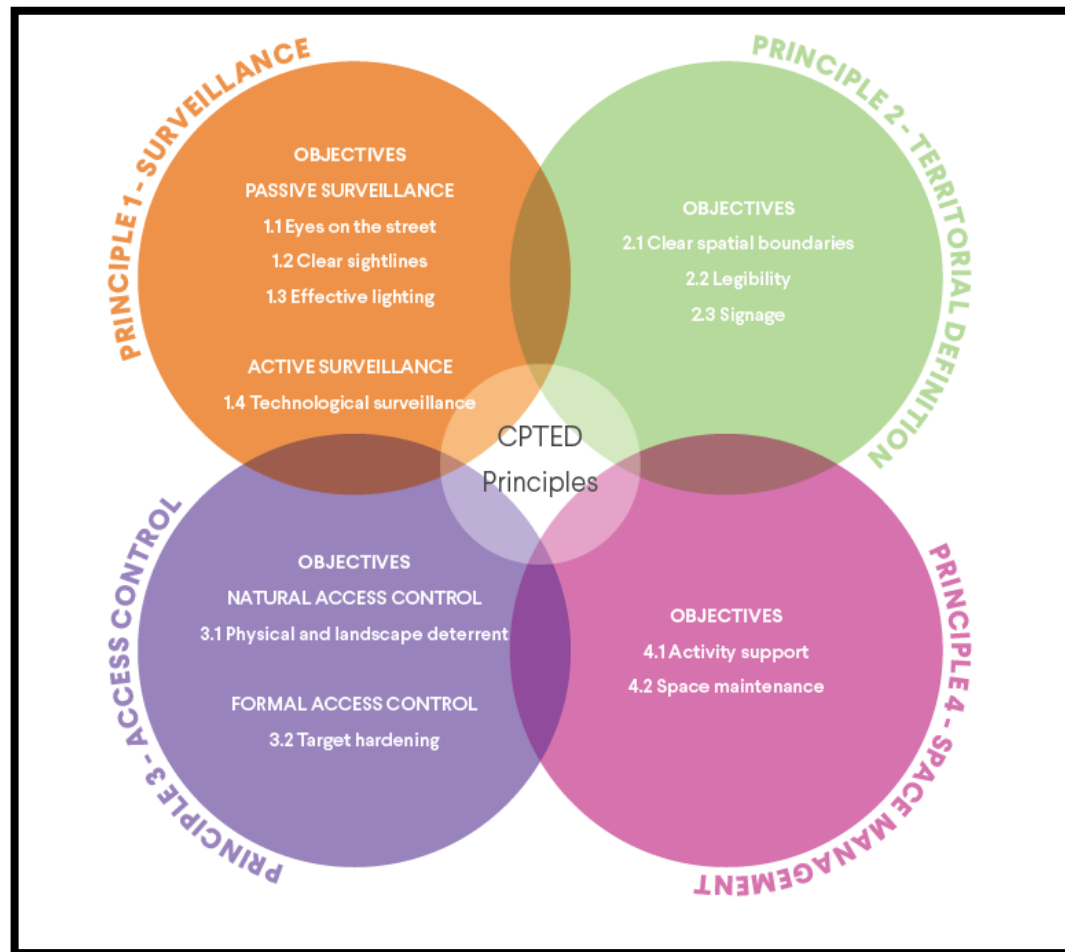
PRINCIPLE 1 - SURVEILLANCE

OBJECTIVES
PASSIVE SURVEILLANCE
1.1 Eyes on the street
1.2 Clear sightlines
1.3 Effective lighting

ACTIVE SURVEILLANCE
1.4 Technological surveillance

PRINCIPLE 2 - TERRITORIAL DEFINITION

OBJECTIVES
2.1 Clear spatial boundaries
2.2 Legibility
2.3 Signage

CPTED Principles

PRINCIPLE 3 - ACCESS CONTROL

OBJECTIVES
NATURAL ACCESS CONTROL
3.1 Physical and landscape deterrent

FORMAL ACCESS CONTROL
3.2 Target hardening

PRINCIPLE 4 - SPACE MANAGEMENT

OBJECTIVES
4.1 Activity support
4.2 Space maintenance